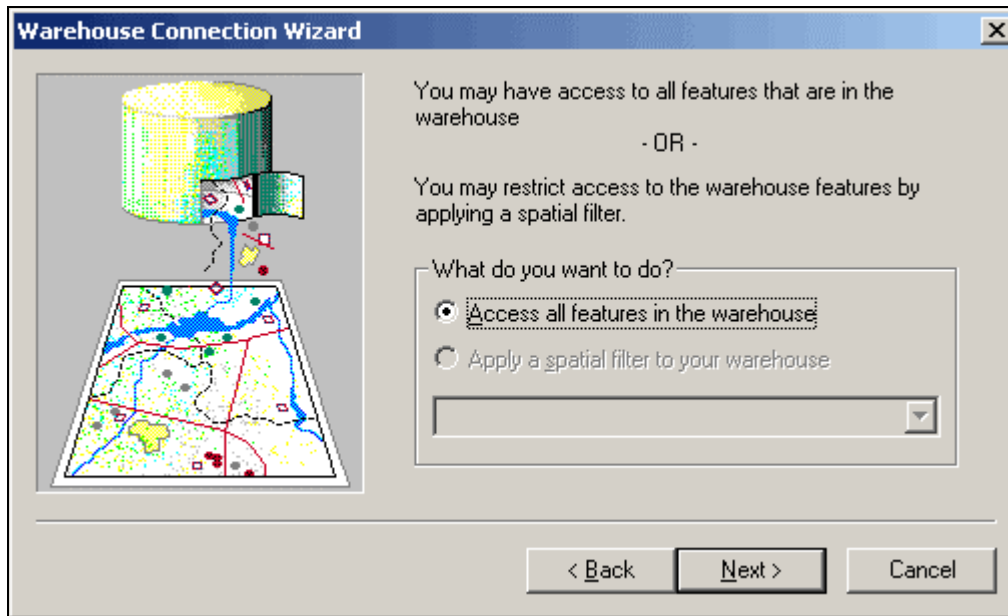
Warehouse Connection Wizard

You may have access to all features that are in the warehouse

- OR -

You may restrict access to the warehouse features by applying a spatial filter.

What do you want to do?

Access all features in the warehouse

Apply a spatial filter to your warehouse

< Back

Next >

Cancel